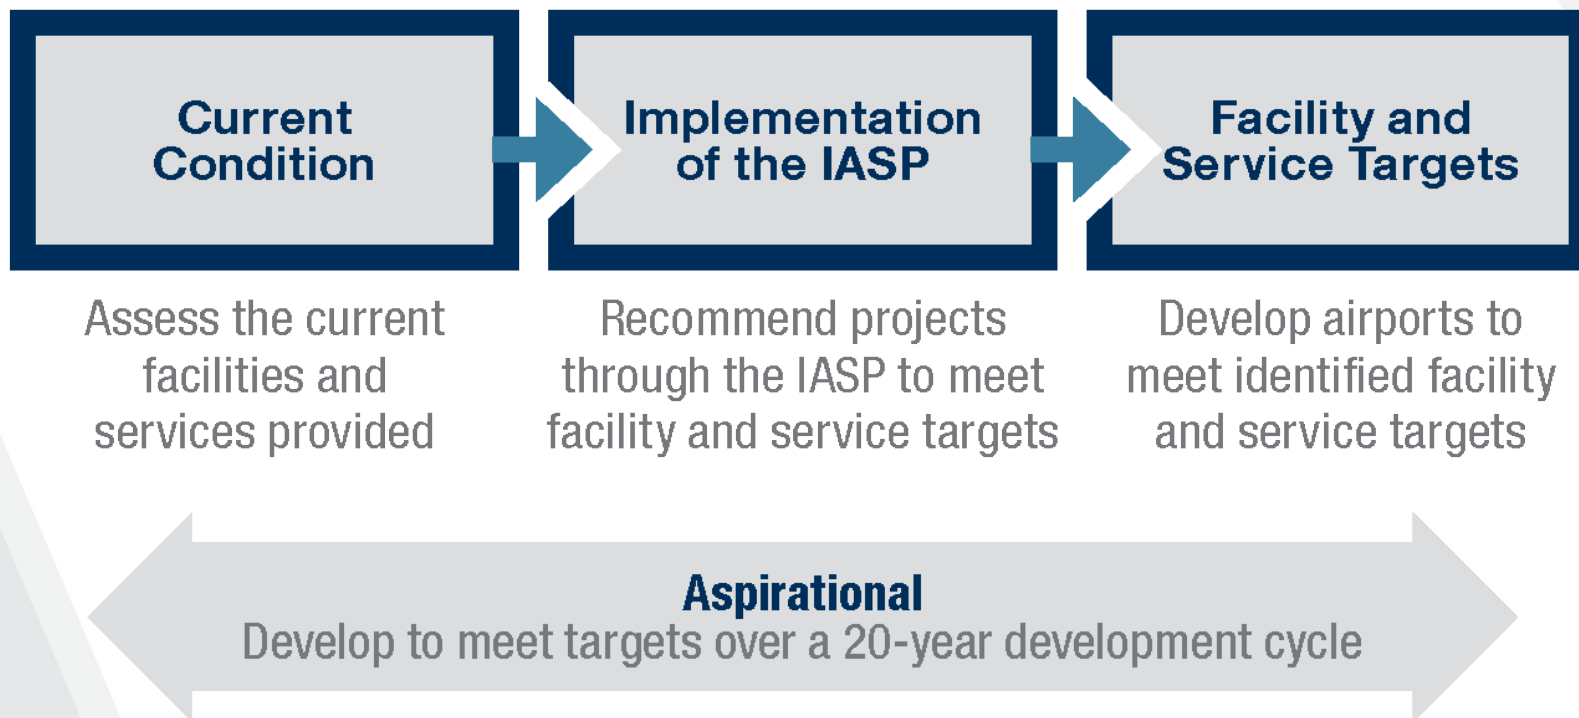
Current Condition

Implementation of the IASP

Facility and Service Targets

Assess the current facilities and services provided

Recommend projects through the IASP to meet facility and service targets

Develop airports to meet identified facility and service targets

Aspirational
Develop to meet targets over a 20-year development cycle